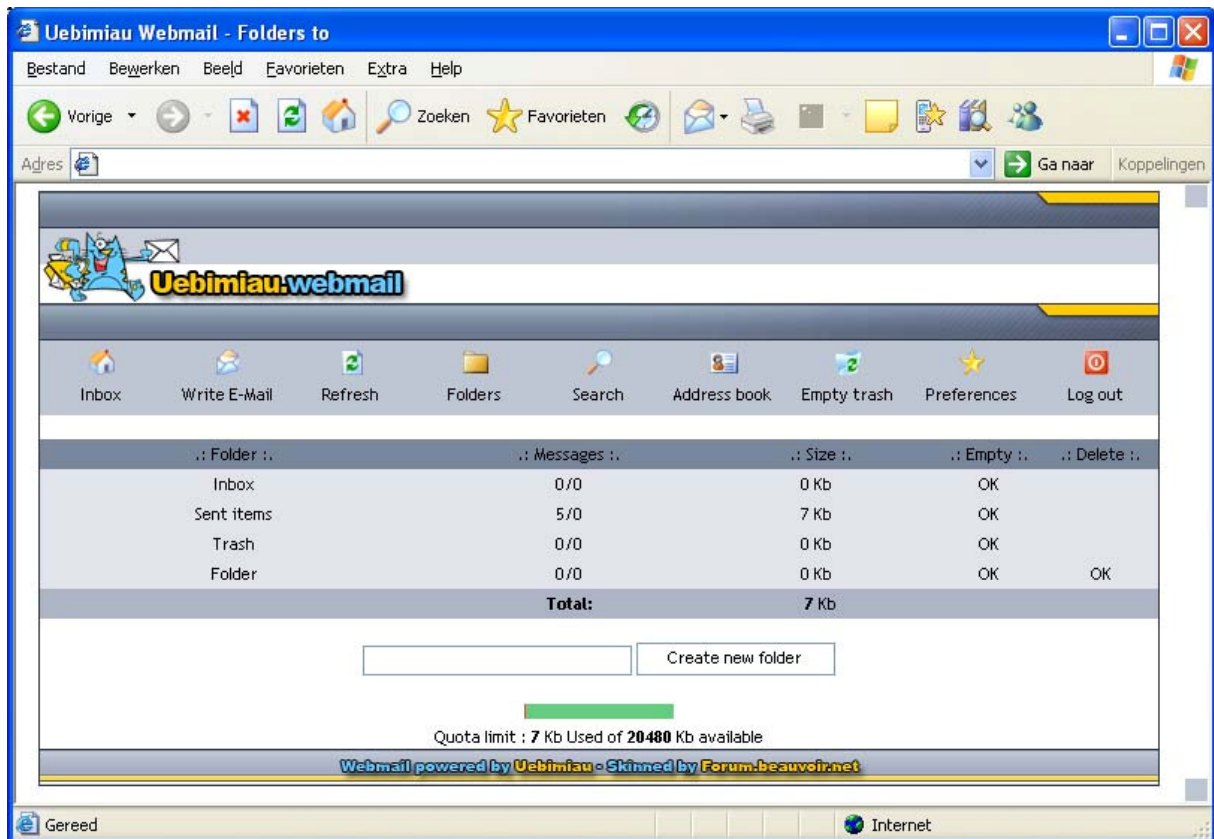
Uebimiau Webmail - Folders to

Bestand Bewerken Beeld Favorieten Extra Help

Vorige Zoeken Favorieten

Adres Ga naar Koppelingen

Uebimiau.webmail

Inbox Write E-Mail Refresh Folders Search Address book Empty trash Preferences Log out

| .: Folder :. | .: Messages :. | .: Size :. | .: Empty :. | .: Delete :. |
|---|---|---|---|---|
| Inbox | 0/0 | 0 Kb | OK | |
| Sent items | 5/0 | 7 Kb | OK | |
| Trash | 0/0 | 0 Kb | OK | |
| Folder | 0/0 | 0 Kb | OK | OK |
| | Total: | 7 Kb | | |

Create new folder

Quota limit : 7 Kb Used of 20480 Kb available

Webmail powered by Uebimiau - Skinned by Forum.beauvoir.net

Gereed Internet